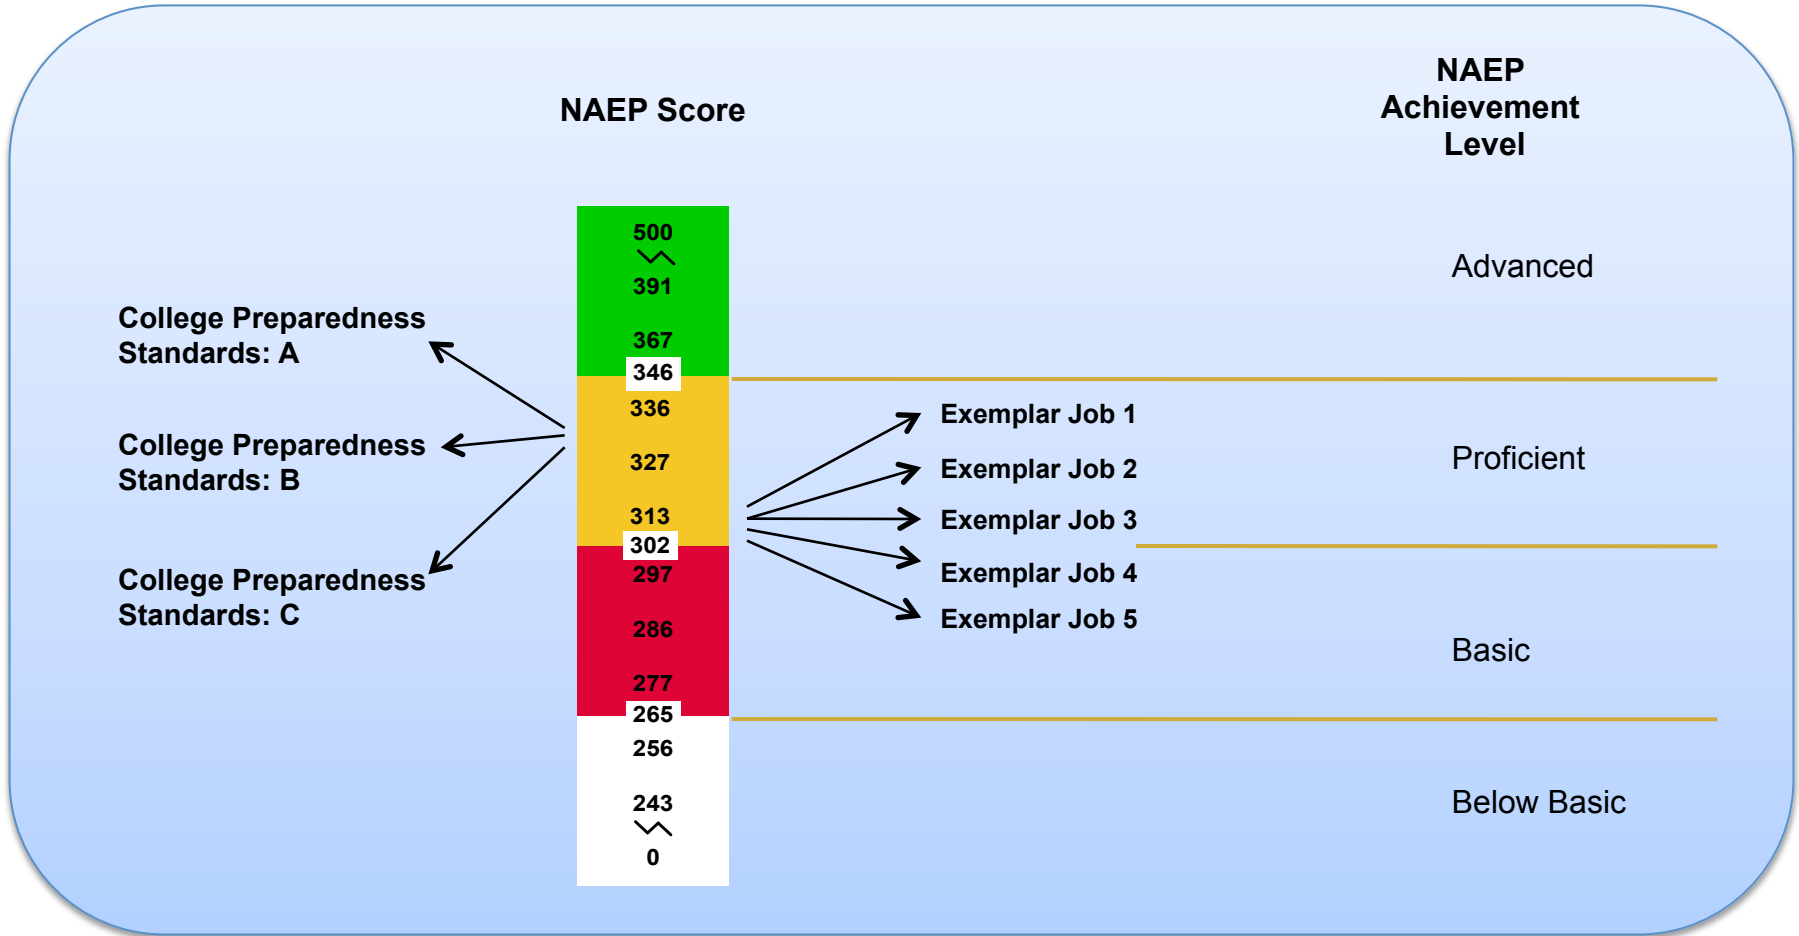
NAEP Score

NAEP Achievement Level

500
391
367
346
336
327
313
302
297
286
277
265
256
243
0

College Preparedness Standards: A

College Preparedness Standards: B

College Preparedness Standards: C

Exemplar Job 1
Exemplar Job 2
Exemplar Job 3
Exemplar Job 4
Exemplar Job 5

Advanced

Proficient

Basic

Below Basic